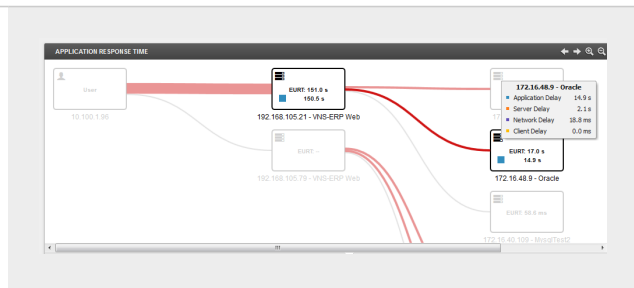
APPLICATION RESPONSE TIME

User

10.100.1.96

EURT: 151.0 s
150.5 s

192.168.105.21 - VNS-ERP Web

EURT: -

192.168.105.79 - VNS-ERP Web

172.16.48.9 - Oracle

| | |
|---|---|
| Application Delay | 14.9 s |
| Server Delay | 2.1 s |
| Network Delay | 18.8 ms |
| Client Delay | 0.0 ms |

EURT: 17.0 s
14.9 s

172.16.48.9 - Oracle

EURT: 98.8 ms

172.16.40.109 - MysqlTest2